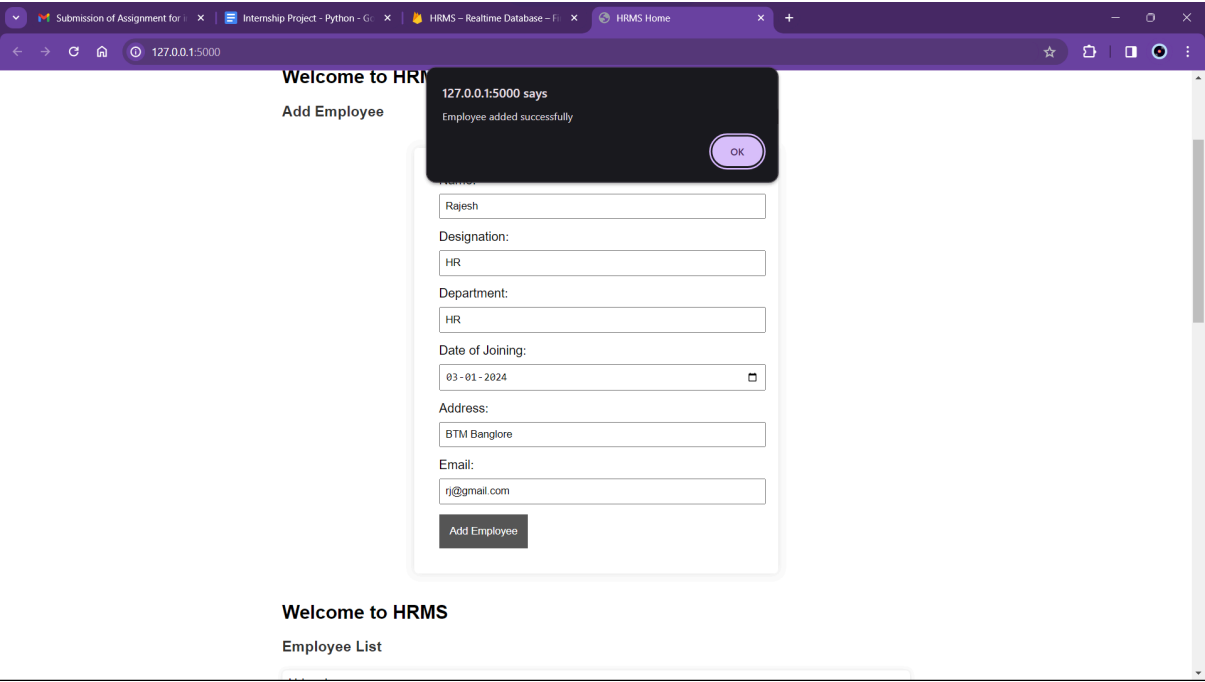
Submission of Assignment for i ×
Internship Project - Python - G ×
HRMS – Realtime Database – F ×
HRMS Home ×
+

127.0.0.1:5000

Welcome to HRM

Add Employee

127.0.0.1:5000 says
Employee added successfully
OK

Name:
Rajesh
Designation:
HR
Department:
HR
Date of Joining:
03-01-2024
Address:
BTM Banglore
Email:
rj@gmail.com
Add Employee

Welcome to HRMS

Employee List